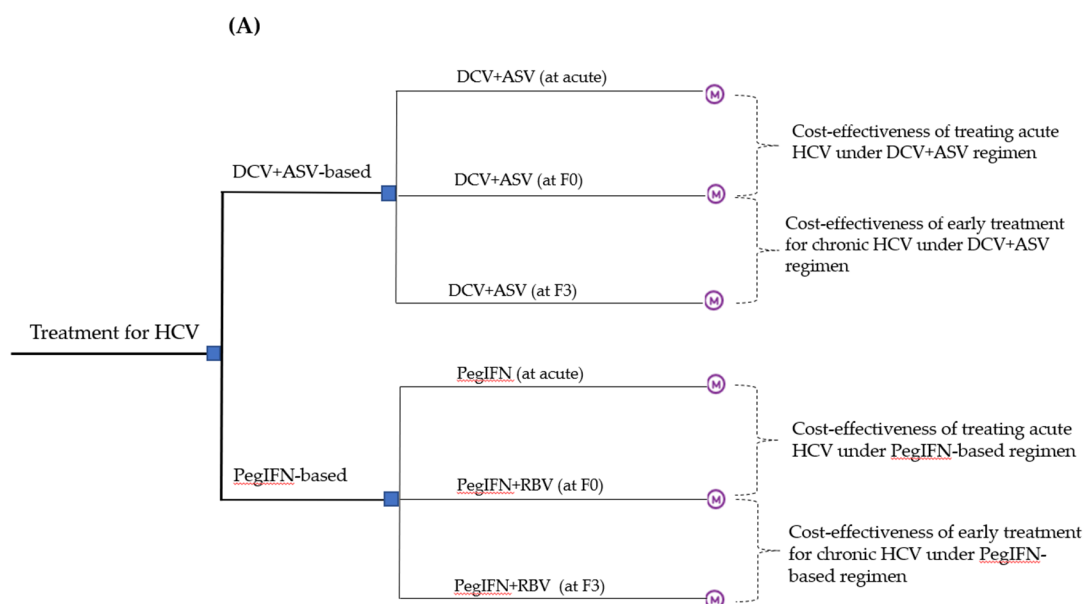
(A)

Treatment for HCV

DCV+ASV-based

DCV+ASV (at acute)

M

DCV+ASV (at F0)

M

DCV+ASV (at F3)

M

Cost-effectiveness of treating acute HCV under DCV+ASV regimen

Cost-effectiveness of early treatment for chronic HCV under DCV+ASV regimen

PegIFN-based

PegIFN (at acute)

M

PegIFN+RBV (at F0)

M

PegIFN+RBV (at F3)

M

Cost-effectiveness of treating acute HCV under PegIFN-based regimen

Cost-effectiveness of early treatment for chronic HCV under PegIFN-based regimen